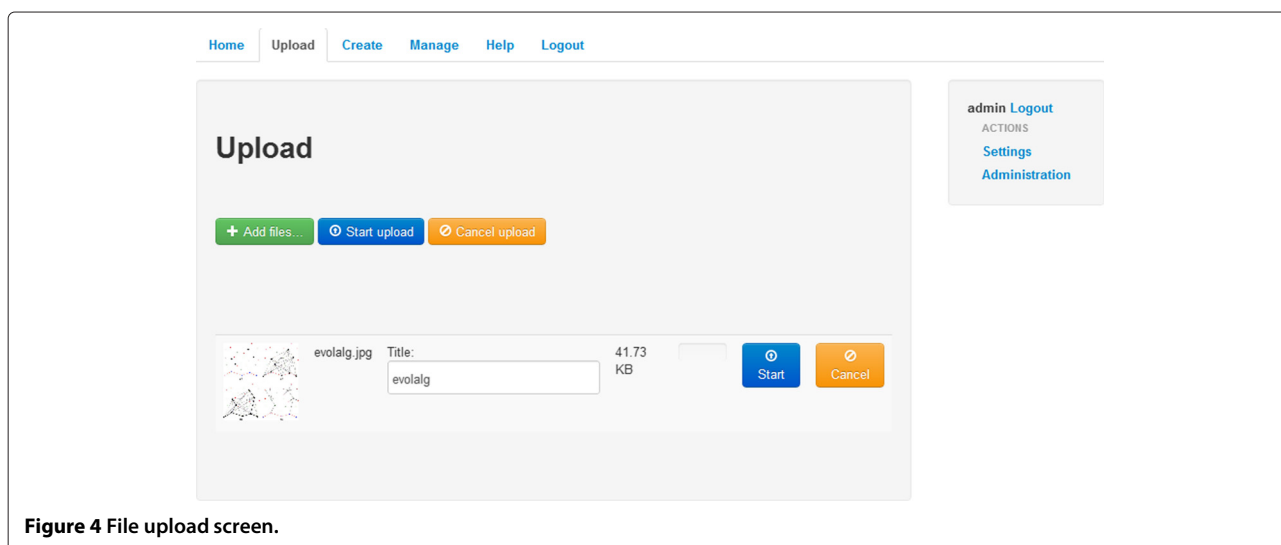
Home Upload Create Manage Help Logout

Upload

Add files... Start upload Cancel upload

evolalg.jpg Title: evolalg 41.73 KB Start Cancel

admin Logout
ACTIONS
Settings
Administration

**Figure 4** File upload screen.